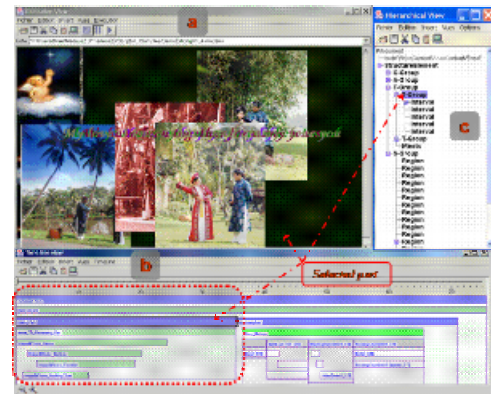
a

Hierarchical View

c

b

Selected part

S-Group
S-Group
S-Group
T-Group
Interval
Interval
Interval
Interval
T-Group
Media
S-Group
Region
Region
Region
Region
Region
Region
Region
Region
Region
Region